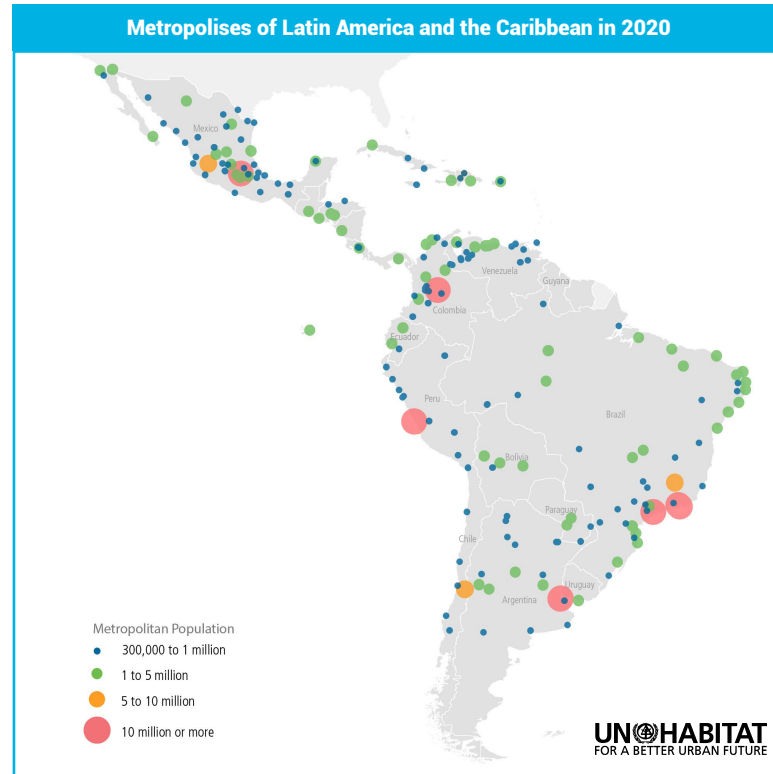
Metropolises of Latin America and the Caribbean in 2020

Mexico
Venezuela
Guyana
Colombia
Ecuador
Peru
Brazil
Bolivia
Paraguay
Chile
Uruguay
Argentina

Metropolitan Population
300,000 to 1 million
1 to 5 million
5 to 10 million
10 million or more

UN HABITAT
FOR A BETTER URBAN FUTURE